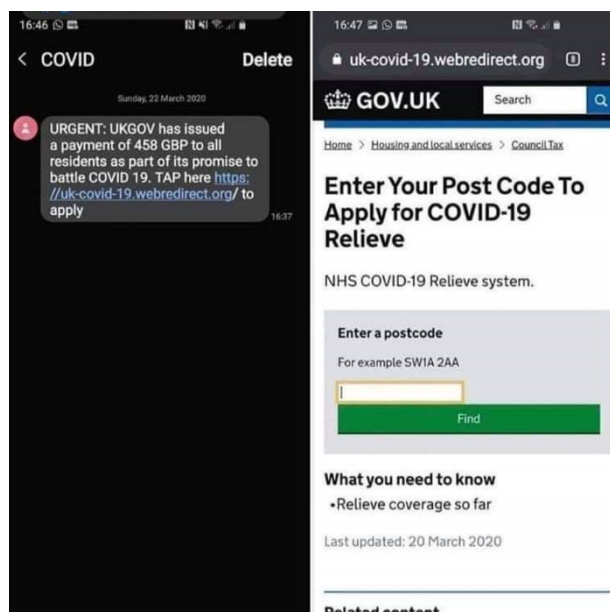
16:46

< COVID Delete

Sunday, 22 March 2020

URGENT: UKGOV has issued a payment of 458 GBP to all residents as part of its promise to battle COVID 19. TAP here https://uk-covid-19.webredirect.org/ to apply

16:37

16:47

uk-covid-19.webredirect.org

GOV.UK

Search

Home > Housing and local services > Council Tax

Enter Your Post Code To Apply for COVID-19 Relieve

NHS COVID-19 Relieve system.

Enter a postcode

For example SW1A 2AA

Find

What you need to know

•Relieve coverage so far

Last updated: 20 March 2020

Related content